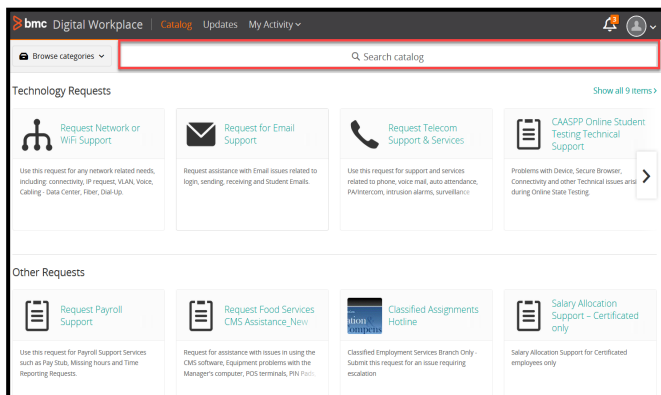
bmc Digital Workplace | Catalog Updates My Activity

Browse categories

Search catalog

Technology Requests

Show all 9 items

Request Network or WiFi Support

Use this request for any network related needs, including: connectivity, IP request, VLAN, Voice, Cabling - Data Center, Fiber, Dial-Up.

Request for Email Support

Request assistance with Email issues related to login, sending, receiving and Student Emails.

Request Telecom Support & Services

Use this request for support and services related to phone, voice mail, auto attendance, PA/Intercom, intrusion alarms, surveillance

CAASPP Online Student Testing Technical Support

Problems with Device, Secure Browser, Connectivity and other Technical issues arisi during Online State Testing.

Other Requests

Request Payroll Support

Use this request for Payroll Support Services such as Pay Stub, Missing hours and Time Reporting Requests.

Request Food Services CMS Assistance_New

Request for assistance with issues in using the CMS software, Equipment problems with the Manager's computer, POS terminals, PIN Pads

Classified Assignments Hotline

Classified Employment Services Branch Only - Submit this request for an issue requiring escalation

Salary Allocation Support – Certificated only

Salary Allocation Support for Certificated employees only